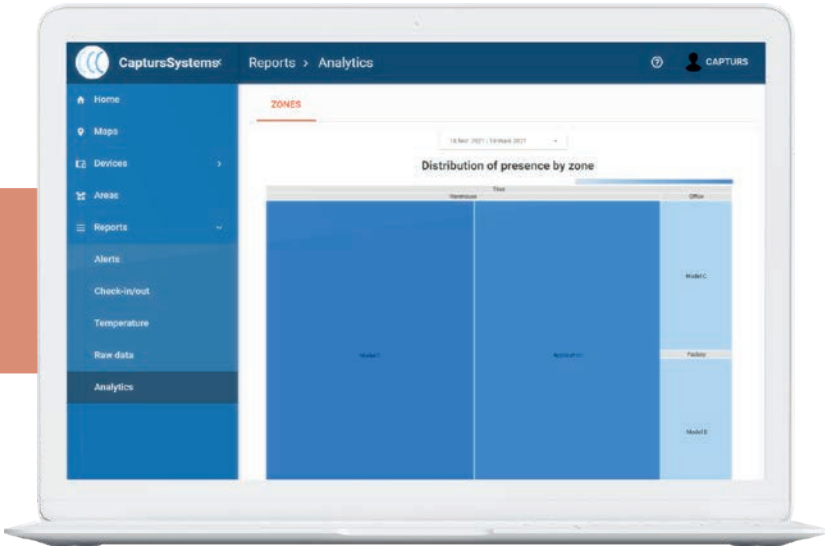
CaptursSystems

Reports > Analytics

CAPTURS

Home

Maps

Devices

Areas

Reports

Alerts

Check-in/out

Temperature

Raw data

Analytics

ZONES

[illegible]

Distribution of presence by zone

Tree

Warehouse

Office

Model C

Model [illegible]

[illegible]

Factory

Model B